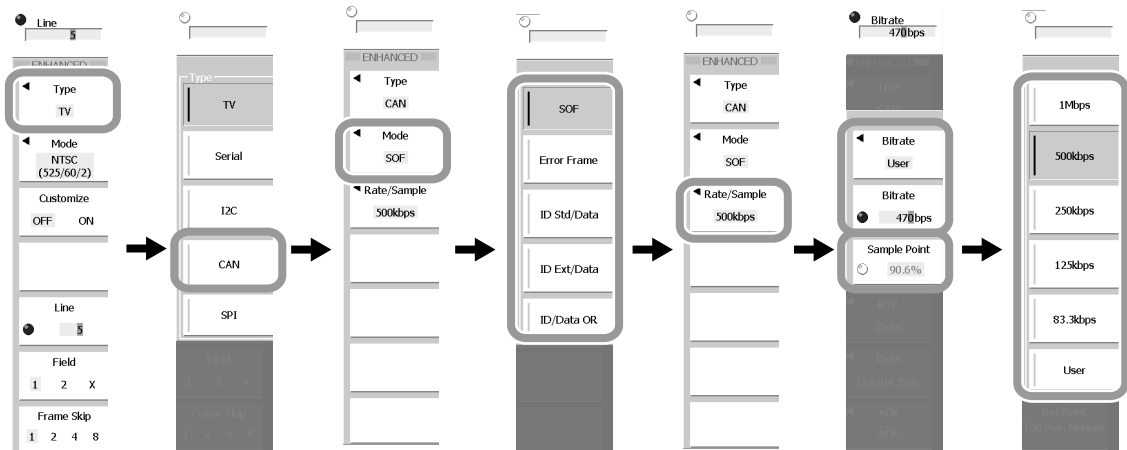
Line
5

ENHANCED
Type
TV

Mode
NTSC
(525/60/2)

Customize
OFF ON

Line
5

Field
1 2 X

Frame Skip
1 2 4 8

Type
TV
Serial
I2C
CAN
SPI

ENHANCED
Type
CAN
Mode
SOF
Rate/Sample
500kbps

SOF
Error Frame
ID Std/Data
ID Ext/Data
ID/Data OR

ENHANCED
Type
CAN
Mode
SOF
Rate/Sample
500kbps

Bitrate
470bps

Bitrate
User
Bitrate
470bps
Sample Point
90.6%

1Mbps
500kbps
250kbps
125kbps
83.3kbps
User